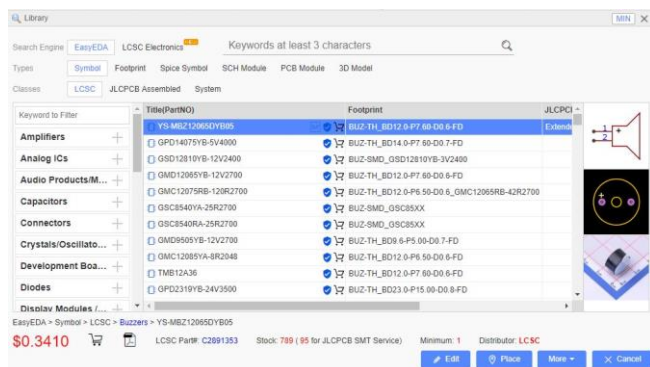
Library

MIN

Search Engine EasyEDA LCSC Electronics Keywords at least 3 characters

Types Symbol Footprint Spice Symbol SCH Module PCB Module 3D Model

Classes LCSC JLCPCB Assembled System

Keyword to Filter

Amplifiers

Analog ICs

Audio Products/M...

Capacitors

Connectors

Crystals/Oscillato...

Development Boa...

Diodes

Display Modules /...

| Title(PartNO) | Footprint | JLCPCI |
|---|---|---|
| YS-MBZ12065DYB05 | BUZ-TH_BD12.0-P7.60-D0.6-FD | Extende |
| GPD14075YB-5V4000 | BUZ-TH_BD14.0-P7.60-D0.7-FD | |
| GSD12810YB-12V2400 | BUZ-SMD_GSD12810YB-3V2400 | |
| GMD12065YB-12V2700 | BUZ-TH_BD12.0-P7.60-D0.6-FD | |
| GMC12075RB-120R2700 | BUZ-TH_BD12.0-P6.50-D0.6_GMC12065RB-42R2700 | |
| GSC8540YA-25R2700 | BUZ-SMD_GSC85XX | |
| GSC8540RA-25R2700 | BUZ-SMD_GSC85XX | |
| GMD9505YB-12V2700 | BUZ-TH_BD9.6-P5.00-D0.7-FD | |
| GMC12085YA-8R2048 | BUZ-TH_BD12.0-P6.50-D0.6-FD | |
| TMB12A36 | BUZ-TH_BD12.0-P7.60-D0.6-FD | |
| GPD2319YB-24V3500 | BUZ-TH_BD23.0-P15.00-D0.8-FD | |

1
2

EasyEDA > Symbol > LCSC > Buzzers > YS-MBZ12065DYB05

$0.3410

LCSC Part#: C2891353 Stock: 789 ( 95 for JLCPCB SMT Service) Minimum: 1 Distributor: LCSC

Edit Place More Cancel